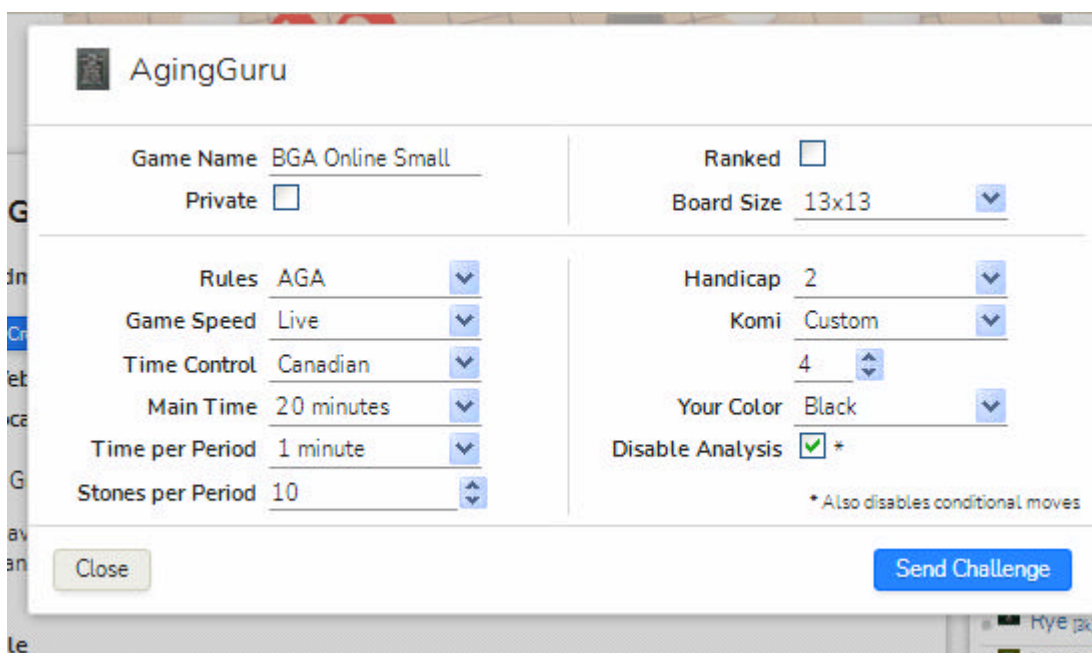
AgingGuru

Game Name BGA Online Small
Private

Ranked
Board Size 13x13

Rules AGA
Game Speed Live
Time Control Canadian
Main Time 20 minutes
Time per Period 1 minute
Stones per Period 10

Handicap 2
Komi Custom
4
Your Color Black
Disable Analysis *

* Also disables conditional moves

Close

Send Challenge